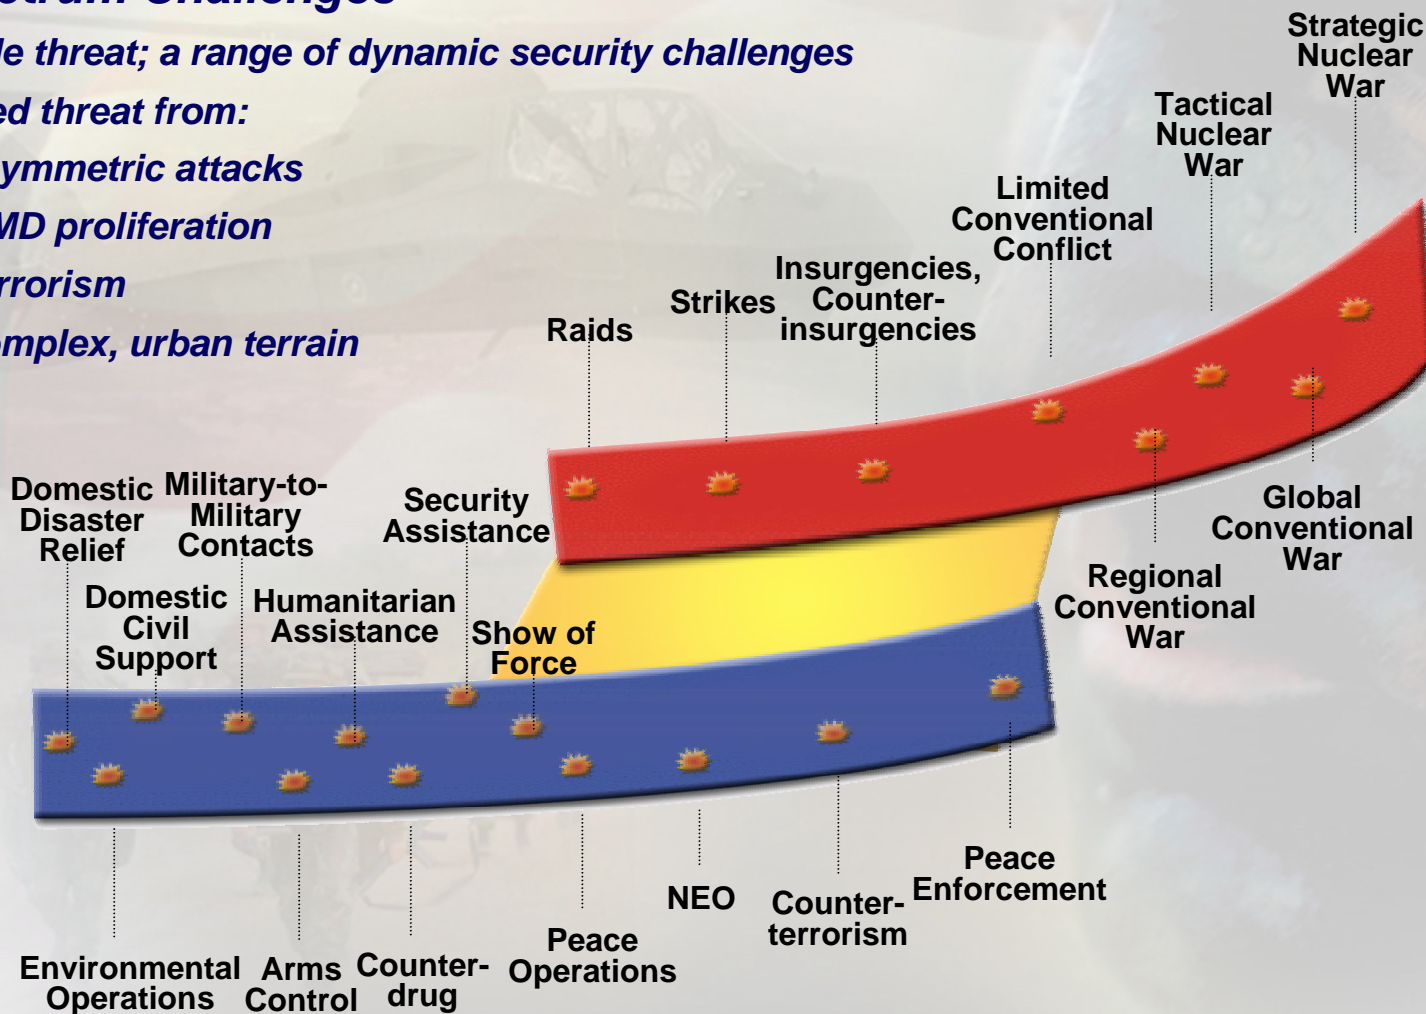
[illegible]ctrum Challenges

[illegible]le threat; a range of dynamic security challenges

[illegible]ed threat from:

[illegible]ymmetric attacks

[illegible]MD proliferation

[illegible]rrorism

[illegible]mplex, urban terrain

Strategic Nuclear War

Tactical Nuclear War

Limited Conventional Conflict

Insurgencies, Counter-insurgencies

Strikes

Raids

Global Conventional War

Regional Conventional War

Domestic Disaster Relief

Military-to-Military Contacts

Security Assistance

Domestic Civil Support

Humanitarian Assistance

Show of Force

Peace Enforcement

NEO

Counter-terrorism

Peace Operations

Environmental Operations

Arms Control

Counter-drug